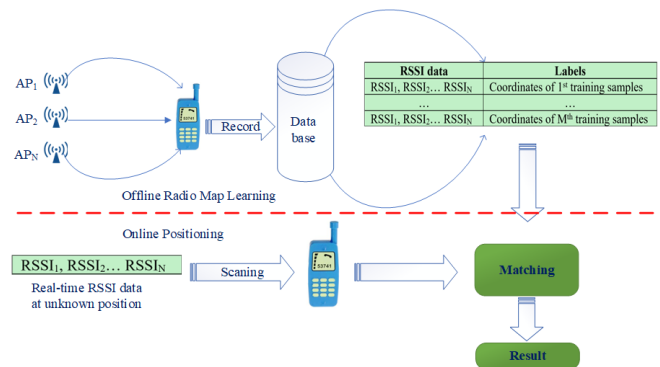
$AP_1$

$AP_2$

$AP_N$

52741

Record

Data base

| RSSI data | Labels |
|---|---|
| $RSSI_1$, $RSSI_2$… $RSSI_N$ | Coordinates of 1$^{st}$ training samples |
| … | … |
| $RSSI_1$, $RSSI_2$… $RSSI_N$ | Coordinates of M$^{th}$ training samples |

Offline Radio Map Learning

Online Positioning

$RSSI_1$, $RSSI_2$… $RSSI_N$

Real-time RSSI data at unknown position

Scaning

52741

Matching

Result